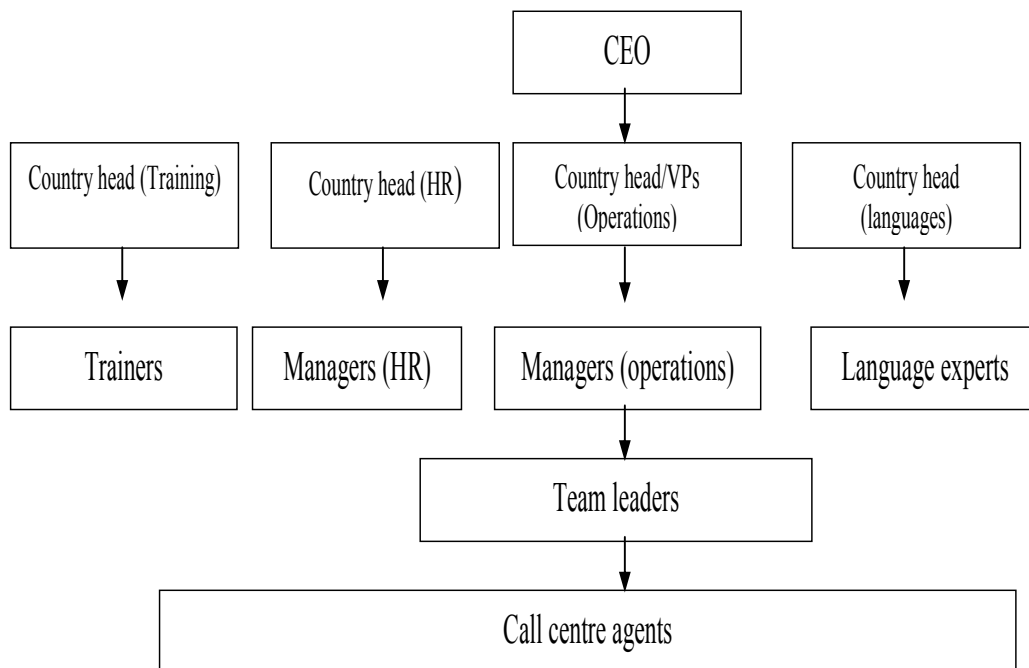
CEO

Country head (Training)

Country head (HR)

Country head/VPs (Operations)

Country head (languages)

Trainers

Managers (HR)

Managers (operations)

Language experts

Team leaders

Call centre agents